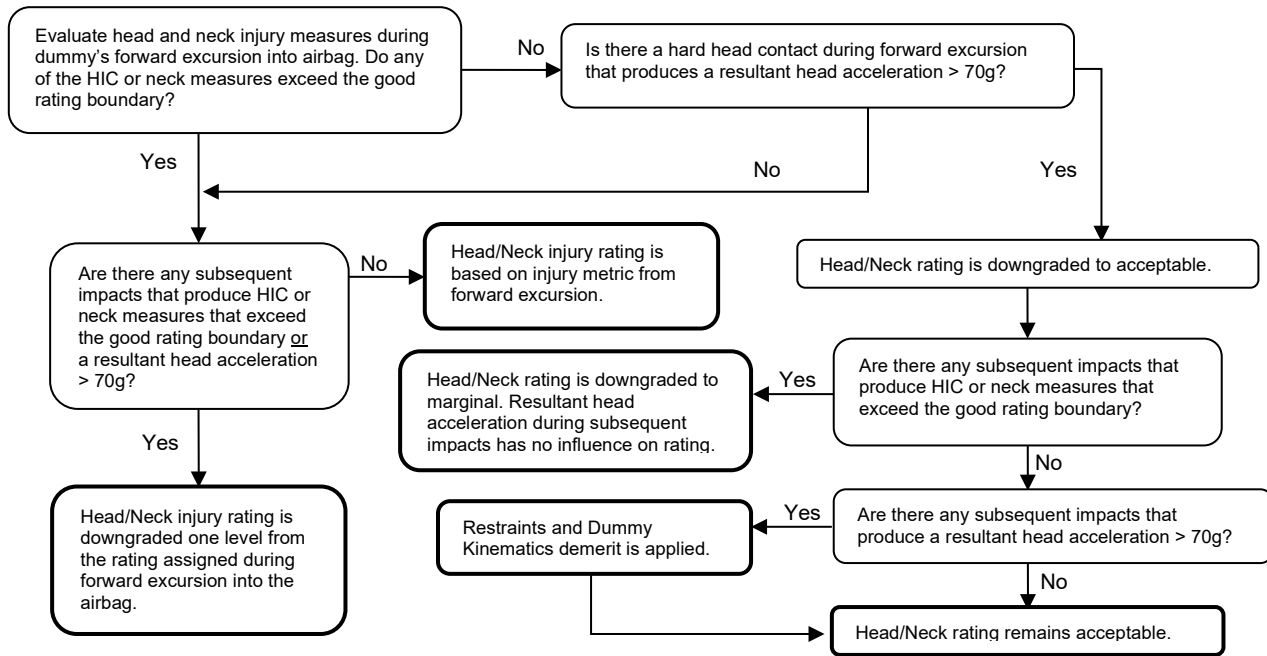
Evaluate head and neck injury measures during dummy's forward excursion into airbag. Do any of the HIC or neck measures exceed the good rating boundary?

No

Is there a hard head contact during forward excursion that produces a resultant head acceleration > 70g?

Yes

No

Yes

Are there any subsequent impacts that produce HIC or neck measures that exceed the good rating boundary or a resultant head acceleration > 70g?

No

Head/Neck injury rating is based on injury metric from forward excursion.

Head/Neck rating is downgraded to acceptable.

Are there any subsequent impacts that produce HIC or neck measures that exceed the good rating boundary?

Yes

Head/Neck rating is downgraded to marginal. Resultant head acceleration during subsequent impacts has no influence on rating.

Yes

No

Head/Neck injury rating is downgraded one level from the rating assigned during forward excursion into the airbag.

Are there any subsequent impacts that produce a resultant head acceleration > 70g?

Yes

Restraints and Dummy Kinematics demerit is applied.

No

Head/Neck rating remains acceptable.